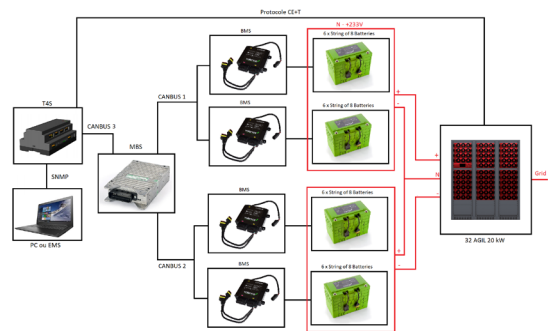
Protocole CE+T

N +233V

BMS

6 x String of 8 Batteries

BMS

6 x String of 8 Batteries

T4S

CANBUS 1

CANBUS 3

MBS

SNMP

PC ou EMS

BMS

6 x String of 8 Batteries

BMS

6 x String of 8 Batteries

CANBUS 2

+
-
+
N
-
+
-

Grid

32 AGIL 20 kW